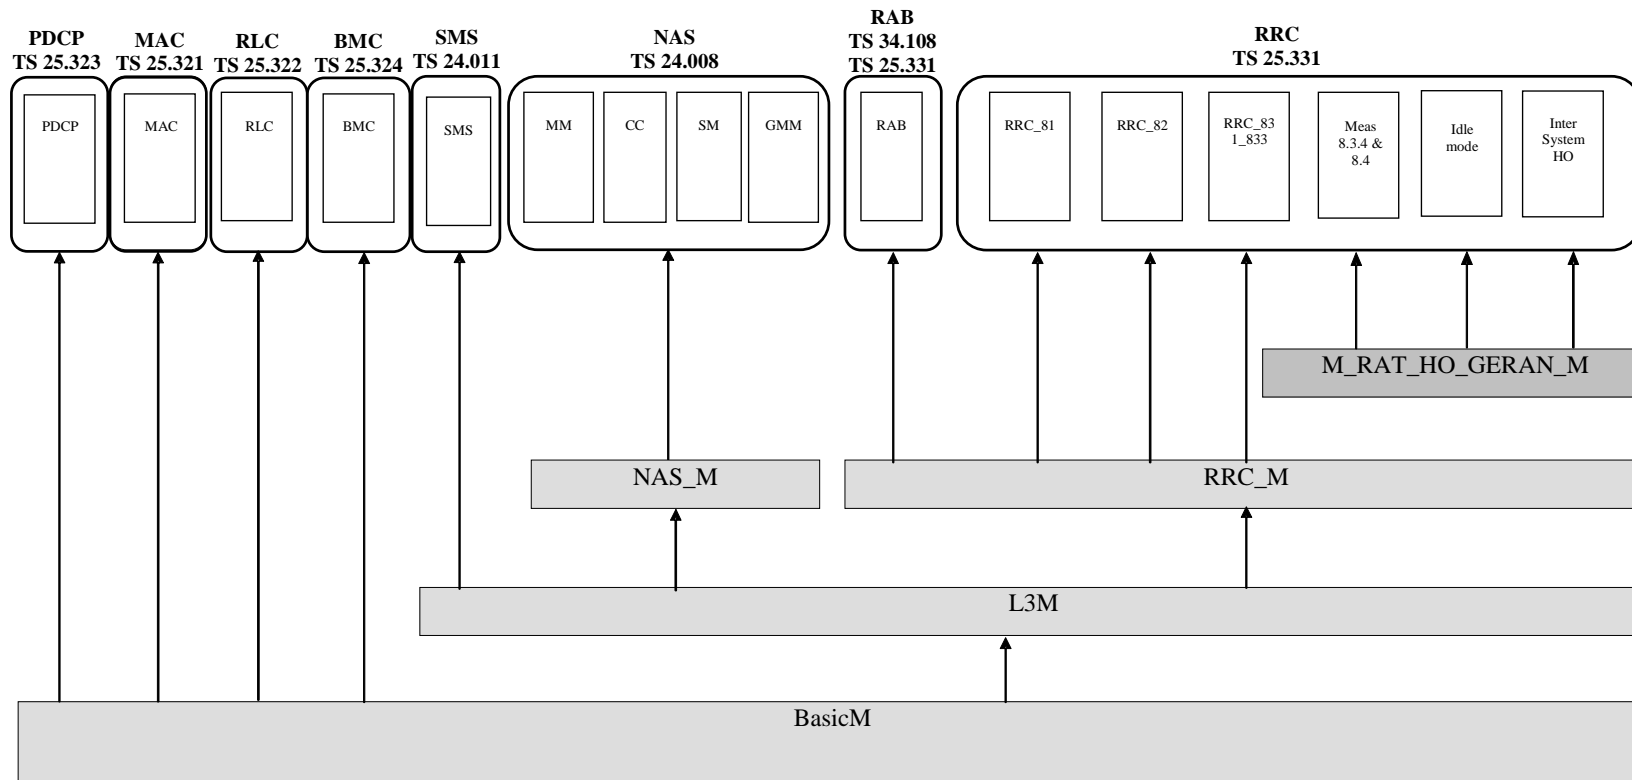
PDCP
TS 25.323

MAC
TS 25.321

RLC
TS 25.322

BMC
TS 25.324

SMS
TS 24.011

NAS
TS 24.008

RAB
TS 34.108
TS 25.331

RRC
TS 25.331

PDCP

MAC

RLC

BMC

SMS

MM

CC

SM

GMM

RAB

RRC_81

RRC_82

RRC_83 1_833

Meas 8.3.4 & 8.4

Idle mode

Inter System HO

M_RAT_HO_GERAN_M

NAS_M

RRC_M

L3M

BasicM